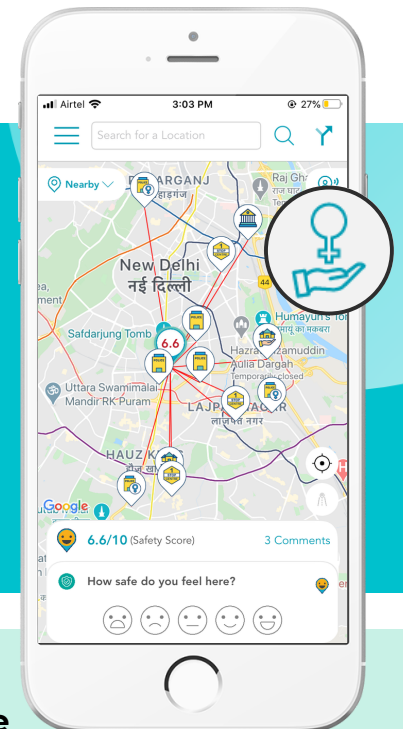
Airtel
3:03 PM
27%
Search for a Location
Nearby
DARYAGANJ
दरियागंज
Raj Gh
राज घाट
New Delhi
नई दिल्ली
ment
44
Humayun's Tomb
हुमायूँ का मकबरा
Safdarjung Tomb
6.6
Hazrat Nizamuddin Aulia Dargah
Temporarily closed
Uttara Swamimalai Mandir RK Puram
LAJPAT NAGAR
लाजपत नगर
HAUZ K
Google
6.6/10 (Safety Score)
3 Comments
How safe do you feel here?
e